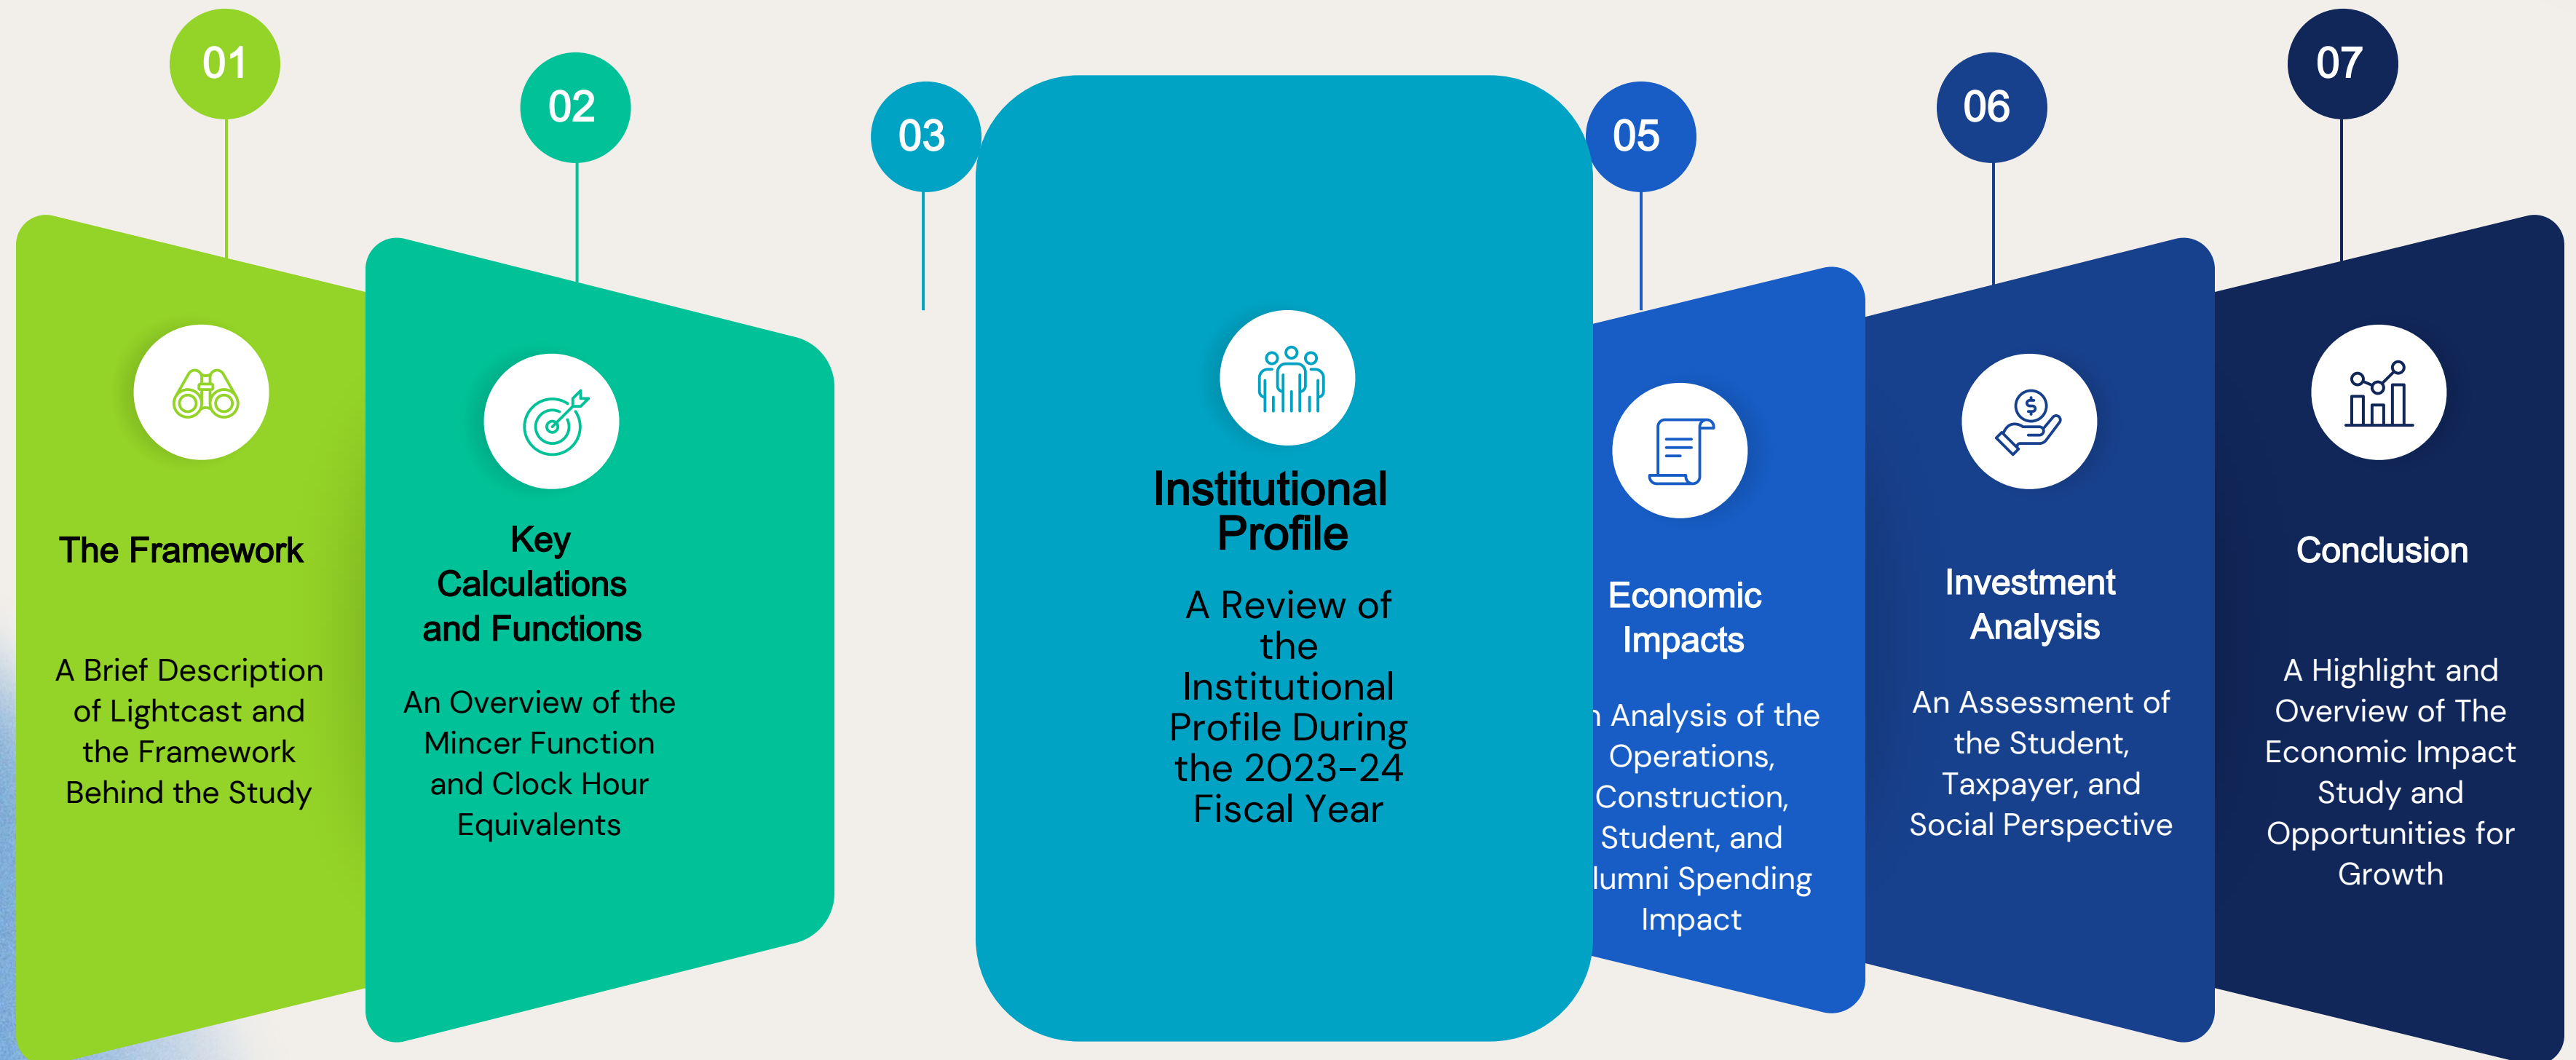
01

The Framework

A Brief Description of Lightcast and the Framework Behind the Study

02

Key Calculations and Functions

An Overview of the Mincer Function and Clock Hour Equivalents

03

Institutional Profile

A Review of the Institutional Profile During the 2023-24 Fiscal Year

05

Economic Impacts

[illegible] Analysis of the Operations, Construction, Student, and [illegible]lumni Spending Impact

06

Investment Analysis

An Assessment of the Student, Taxpayer, and Social Perspective

07

Conclusion

A Highlight and Overview of The Economic Impact Study and Opportunities for Growth